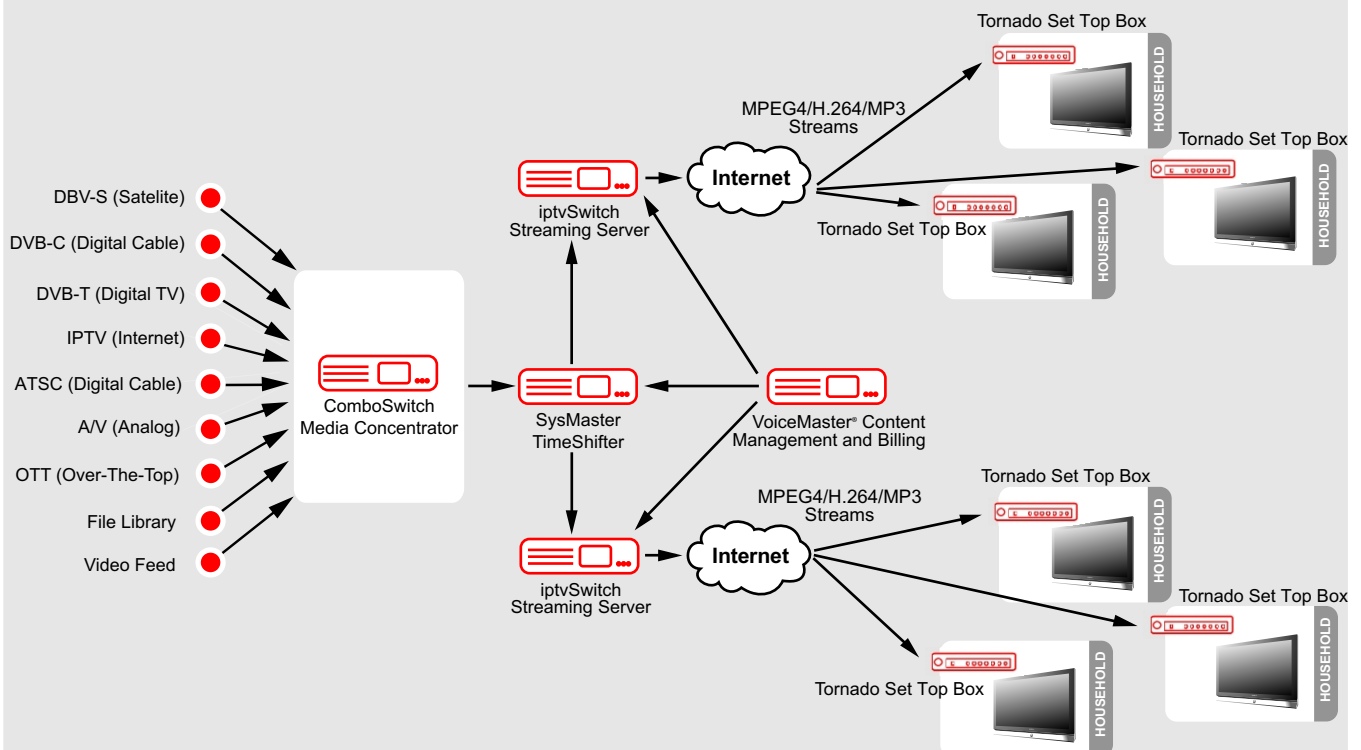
DBV-S (Satelite)
DVB-C (Digital Cable)
DVB-T (Digital TV)
IPTV (Internet)
ATSC (Digital Cable)
A/V (Analog)
OTT (Over-The-Top)
File Library
Video Feed

ComboSwitch
Media Concentrator

iptvSwitch
Streaming Server

SysMaster
TimeShifter

iptvSwitch
Streaming Server

VoiceMaster® Content
Management and Billing

MPEG4/H.264/MP3
Streams

Internet

Tornado Set Top Box
HOUSEHOLD

Tornado Set Top Box
HOUSEHOLD

Tornado Set Top Box
HOUSEHOLD

MPEG4/H.264/MP3
Streams

Internet

Tornado Set Top Box
HOUSEHOLD

Tornado Set Top Box
HOUSEHOLD

Tornado Set Top Box
HOUSEHOLD